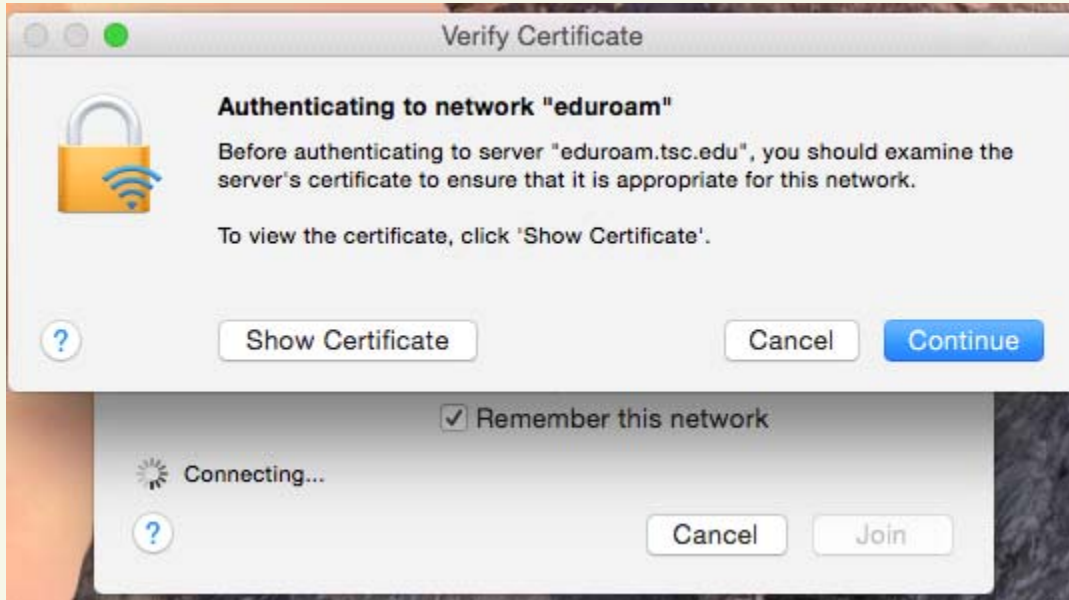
Verify Certificate

Authenticating to network "eduroam"

Before authenticating to server "eduroam.tsc.edu", you should examine the server's certificate to ensure that it is appropriate for this network.

To view the certificate, click 'Show Certificate'.

?

Show Certificate

Cancel

Continue

Remember this network

Connecting...

?

Cancel

Join